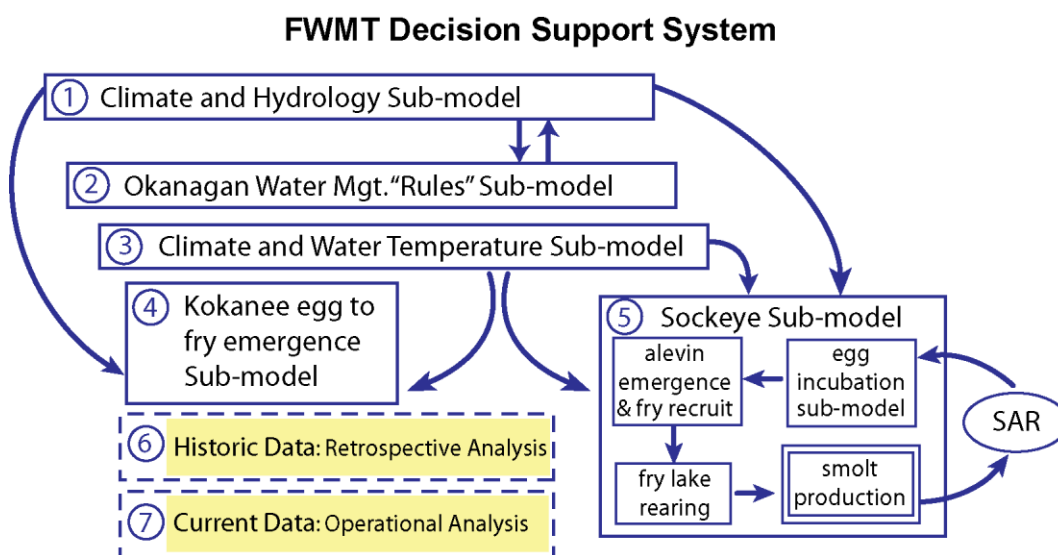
FWMT Decision Support System

1 Climate and Hydrology Sub-model

2 Okanagan Water Mgt."Rules" Sub-model

3 Climate and Water Temperature Sub-model

4 Kokanee egg to fry emergence Sub-model

5 Sockeye Sub-model

alevin emergence & fry recruit

egg incubation sub-model

SAR

fry lake rearing

smolt production

6 Historic Data: Retrospective Analysis

7 Current Data: Operational Analysis